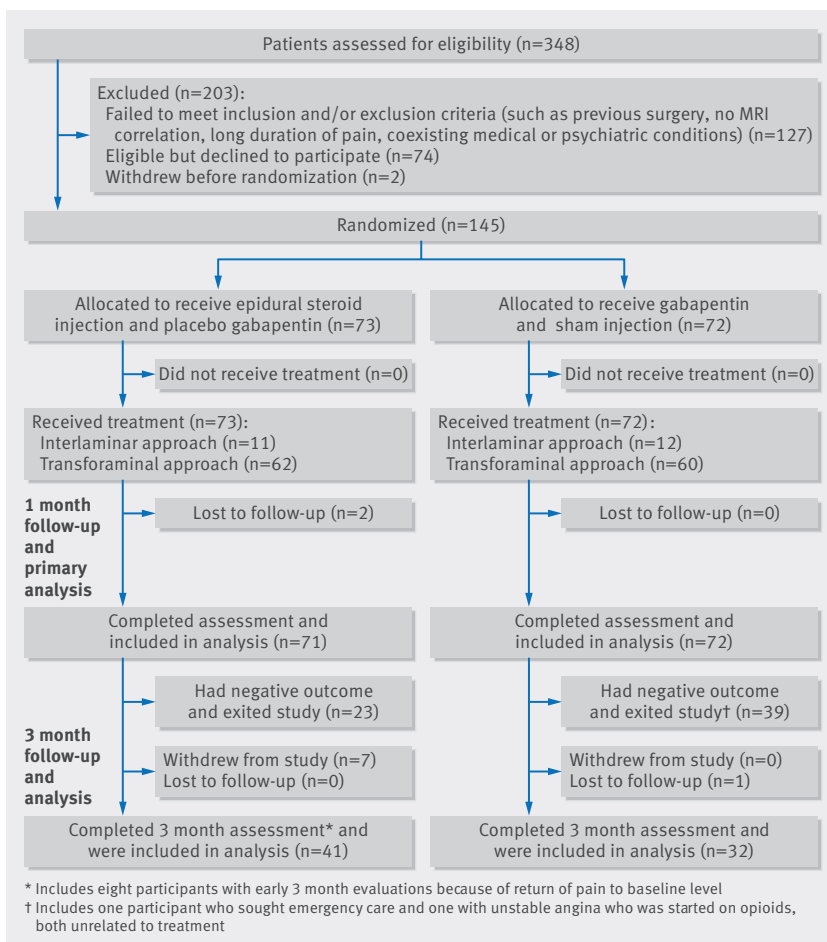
Patients assessed for eligibility (n=348)

Excluded (n=203):
Failed to meet inclusion and/or exclusion criteria (such as previous surgery, no MRI correlation, long duration of pain, coexisting medical or psychiatric conditions) (n=127)
Eligible but declined to participate (n=74)
Withdrew before randomization (n=2)

Randomized (n=145)

Allocated to receive epidural steroid injection and placebo gabapentin (n=73)

Did not receive treatment (n=0)

Received treatment (n=73):
Interlaminar approach (n=11)
Transforaminal approach (n=62)

1 month follow-up and primary analysis

Lost to follow-up (n=2)

Completed assessment and included in analysis (n=71)

3 month follow-up and analysis

Had negative outcome and exited study (n=23)

Withdrew from study (n=7)
Lost to follow-up (n=0)

Completed 3 month assessment* and were included in analysis (n=41)

Allocated to receive gabapentin and sham injection (n=72)

Did not receive treatment (n=0)

Received treatment (n=72):
Interlaminar approach (n=12)
Transforaminal approach (n=60)

Lost to follow-up (n=0)

Completed assessment and included in analysis (n=72)

Had negative outcome and exited study† (n=39)

Withdrew from study (n=0)
Lost to follow-up (n=1)

Completed 3 month assessment and were included in analysis (n=32)

* Includes eight participants with early 3 month evaluations because of return of pain to baseline level
† Includes one participant who sought emergency care and one with unstable angina who was started on opioids, both unrelated to treatment